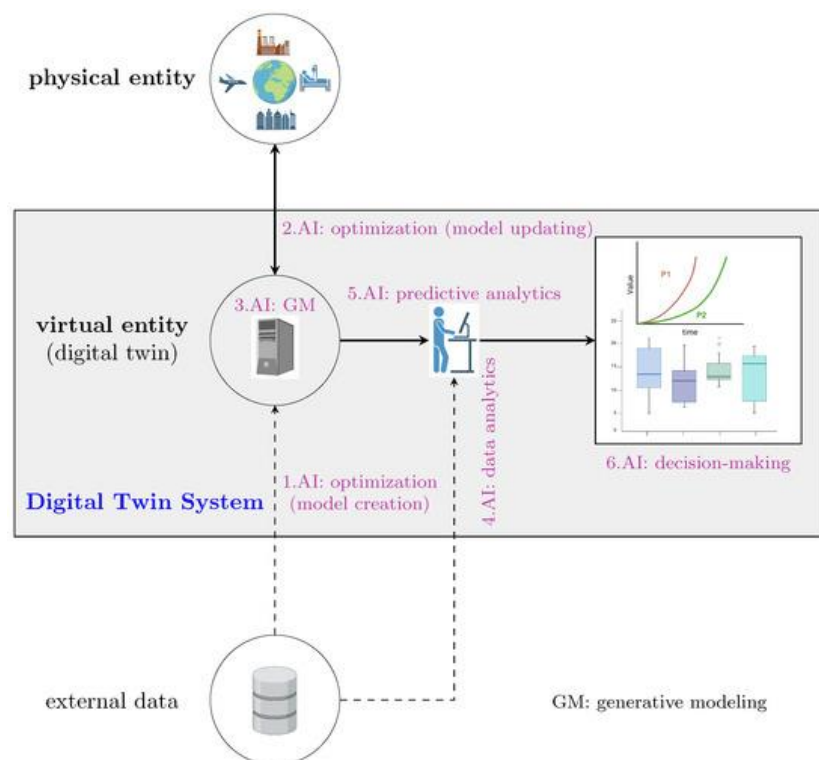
physical entity

2.AI: optimization (model updating)

virtual entity
(digital twin)

3.AI: GM

5.AI: predictive analytics

Value

P1

P2

time

4.AI: data analytics

1.AI: optimization
(model creation)

6.AI: decision-making

Digital Twin System

external data

GM: generative modeling